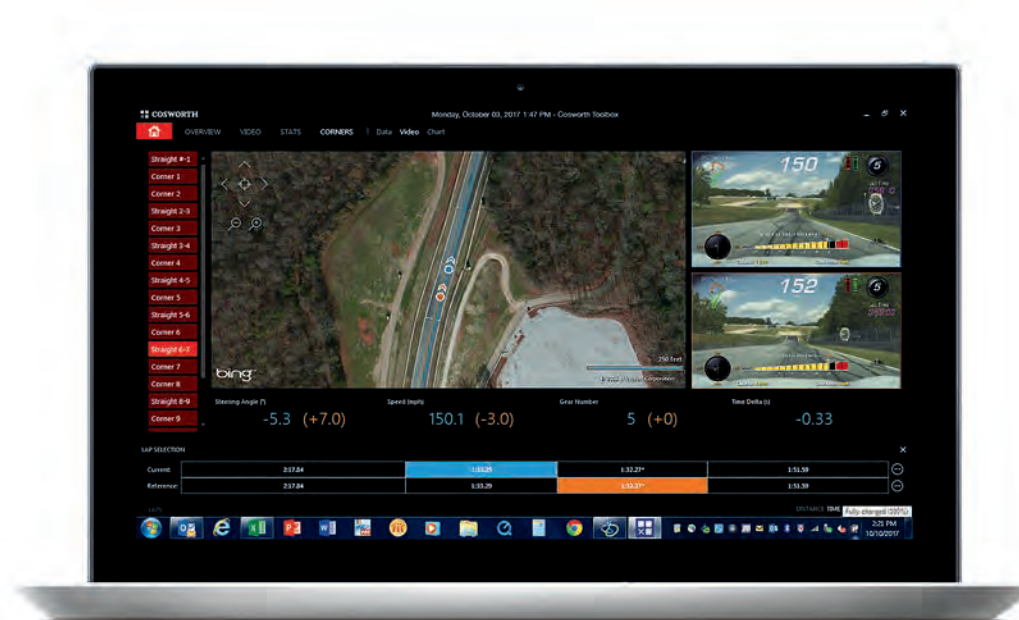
COSWORTH

Monday, October 03, 2017 1:47 PM - Cosworth Toolbox

OVERVIEW VIDEO STATS CORNERS | Data Video Chart

Straight #-1
Corner 1
Corner 2
Straight 2-3
Corner 3
Straight 3-4
Corner 4
Straight 4-5
Corner 5
Straight 5-6
Corner 6
Straight 6-7
Corner 7
Corner 8
Straight 8-9
Corner 9

bing

250 feet

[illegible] Corporation

150

152

Steering Angle (°)
-5.3 (+7.0)

Speed (mph)
150.1 (-3.0)

Gear Number
5 (+0)

Time Delta (s)
-0.33

LAP SELECTION

| Current: | 2:17.84 | 1:33.29 | 1:32.27* | 1:51.59 |
|---|---|---|---|---|
| Reference: | 2:17.84 | 1:33.29 | 1:32.27* | 1:51.59 |

LAPS

DISTANCE TIME

Fully charged (100%)

2:25 PM
10/10/2017